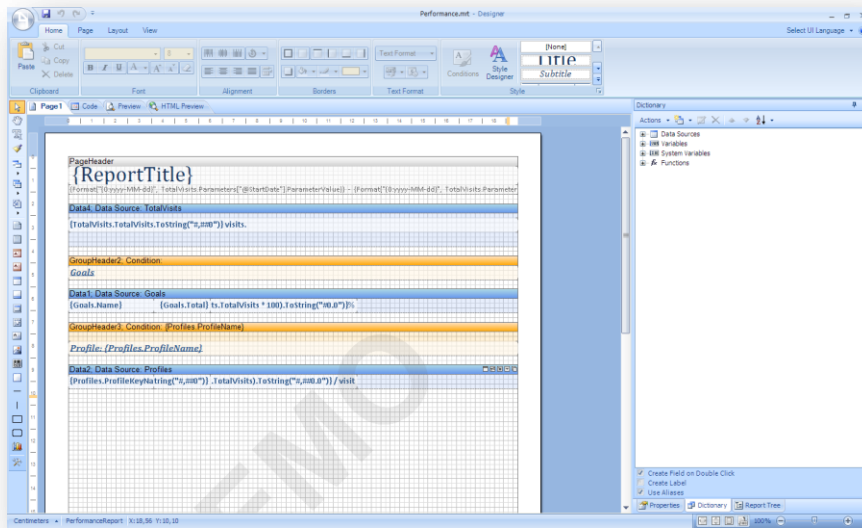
Performance.mrt - Designer

Home Page Layout View

Select UI Language

Cut
Copy
Delete
Paste
Clipboard

Font

Alignment

Borders

Text Format
Text Format

Conditions
Style Designer
[None]
Title
Subtitle
Style

Page1 Code Preview HTML Preview

Dictionary

Actions

Data Sources
Variables
System Variables
Functions

PageHeader
{ReportTitle}
{Format("{0:yyyy-MM-dd}", TotalVisits.Parameters["@StartDate"].ParameterValue)} - {Format("{0:yyyy-MM-dd}", TotalVisits.Parameter

Data4. Data Source: TotalVisits
{TotalVisits.TotalVisits.ToString("#,##0")} visits.

GroupHeader2. Condition:
Goals

Data1. Data Source: Goals
{Goals.Name}
{Goals.Total} ts.TotalVisits * 100).ToString("#0.0")}%

GroupHeader3. Condition: {Profiles.ProfileName}
Profile: {Profiles.ProfileName}

Data2. Data Source: Profiles
{Profiles.ProfileKeyNatring("#,##0")} .TotalVisits).ToString("#,##0.0")} / visit

DEMO

Create Field on Double Click
Create Label
Use Aliases

Properties Dictionary Report Tree

Centimeters PerformanceReport X:18,56 Y:10,10

100%